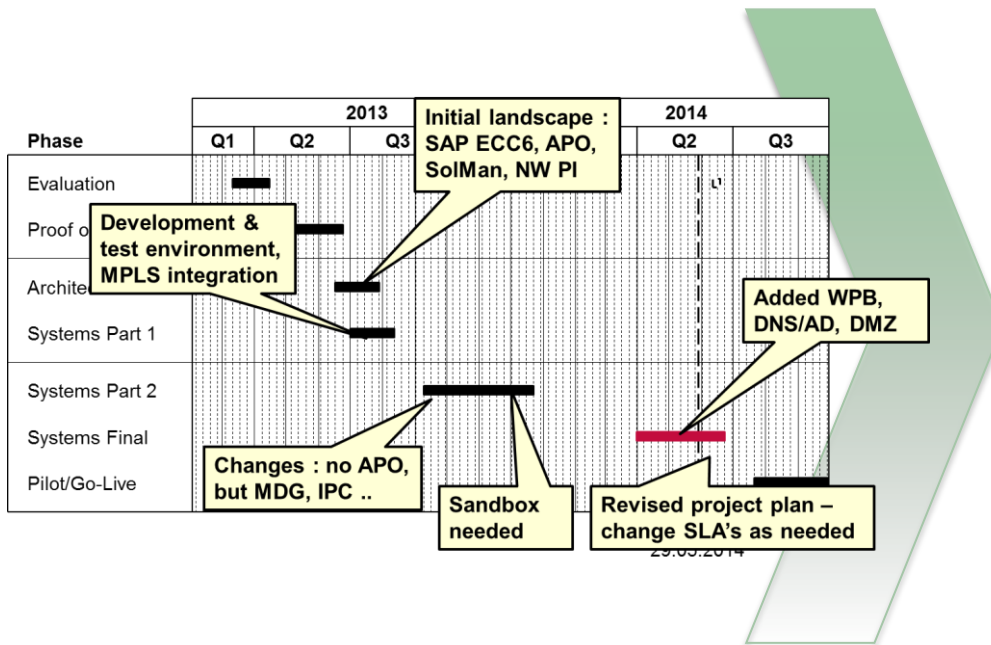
| Phase | 2013 Q1 | Q2 | Q3 | | 2014 Q2 | Q3 |
|---|---|---|---|---|---|---|
| Evaluation | | | | | | |
| Proof o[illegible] | | | | | | |
| Archite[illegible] | | | | | | |
| Systems Part 1 | | | | | | |
| Systems Part 2 | | | | | | |
| Systems Final | | | | | | |
| Pilot/Go-Live | | | | | | |

Initial landscape : SAP ECC6, APO, SolMan, NW PI

Development & test environment, MPLS integration

Added WPB, DNS/AD, DMZ

Changes : no APO, but MDG, IPC ..

Sandbox needed

Revised project plan – change SLA's as needed

29.05.2014